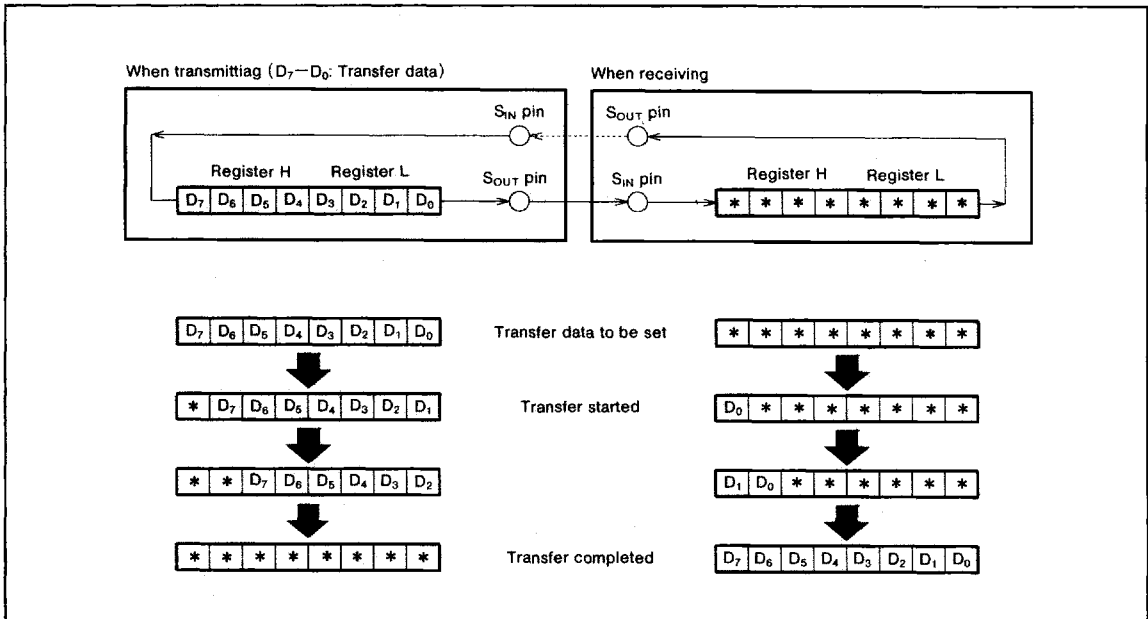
When transmittiag ($D_7$—$D_0$: Transfer data)

When receiving

$S_{IN}$ pin

$S_{OUT}$ pin

Register H Register L

$S_{OUT}$ pin

$S_{IN}$ pin

Register H Register L

| $D_7$ | $D_6$ | $D_5$ | $D_4$ | $D_3$ | $D_2$ | $D_1$ | $D_0$ |
|---|---|---|---|---|---|---|---|

| * | * | * | * | * | * | * | * |
|---|---|---|---|---|---|---|---|

| $D_7$ | $D_6$ | $D_5$ | $D_4$ | $D_3$ | $D_2$ | $D_1$ | $D_0$ |
|---|---|---|---|---|---|---|---|

Transfer data to be set

| * | * | * | * | * | * | * | * |
|---|---|---|---|---|---|---|---|

| * | $D_7$ | $D_6$ | $D_5$ | $D_4$ | $D_3$ | $D_2$ | $D_1$ |
|---|---|---|---|---|---|---|---|

Transfer started

| $D_0$ | * | * | * | * | * | * | * |
|---|---|---|---|---|---|---|---|

| * | * | $D_7$ | $D_6$ | $D_5$ | $D_4$ | $D_3$ | $D_2$ |
|---|---|---|---|---|---|---|---|

| $D_1$ | $D_0$ | * | * | * | * | * | * |
|---|---|---|---|---|---|---|---|

| * | * | * | * | * | * | * | * |
|---|---|---|---|---|---|---|---|

Transfer completed

| $D_7$ | $D_6$ | $D_5$ | $D_4$ | $D_3$ | $D_2$ | $D_1$ | $D_0$ |
|---|---|---|---|---|---|---|---|